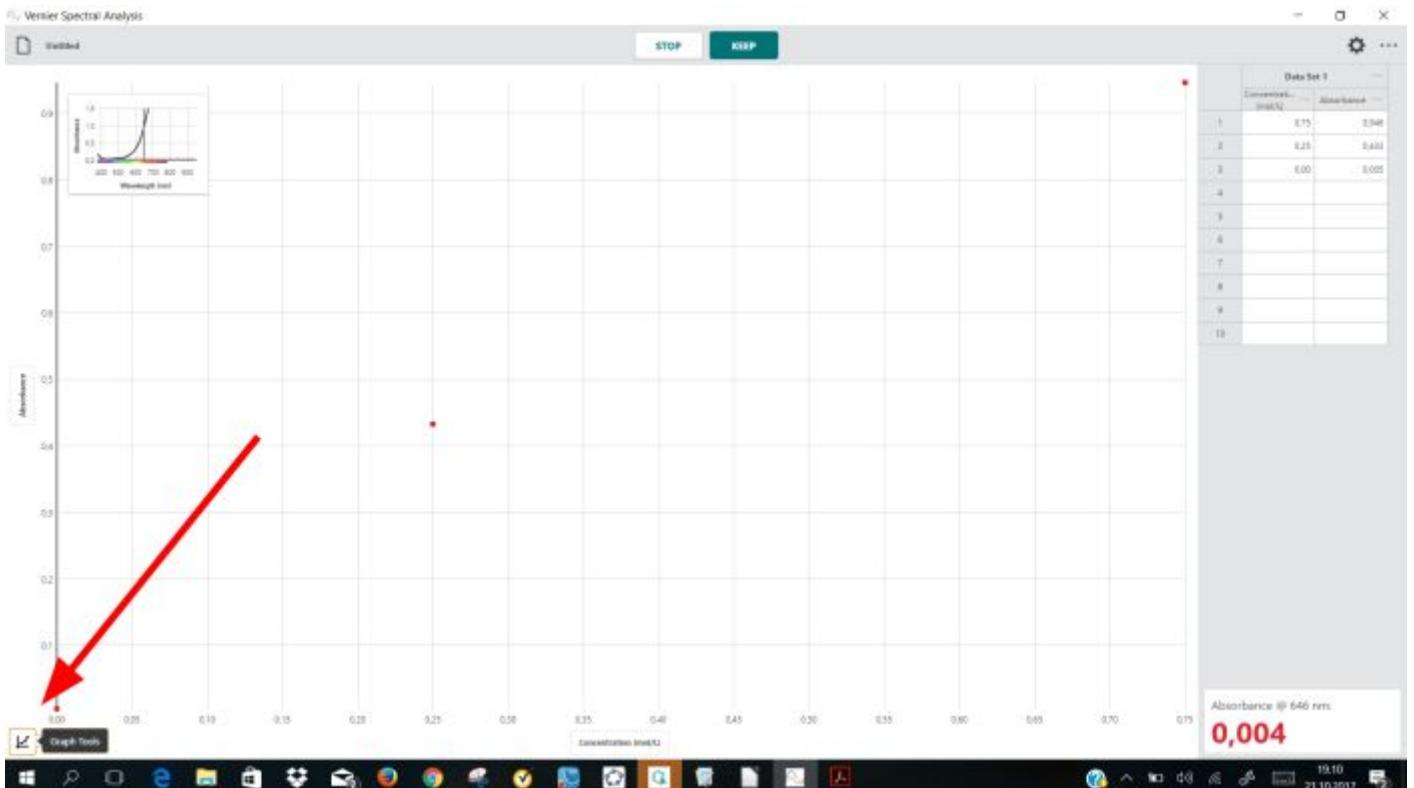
Vernier Spectral Analysis

Untitled

STOP

KEEP

1.8
1.2
0.8
0.2
Absorbance
400 500 600 700 800 900
Wavelength (nm)

0.9
0.8
0.7
0.6
0.5
0.4
0.3
0.2
0.1
Absorbance

0.00 0.05 0.10 0.15 0.20 0.25 0.30 0.35 0.40 0.45 0.50 0.55 0.60 0.65 0.70 0.75

Concentration (mol/L)

Graph Tools

| | Data Set 1 | |
|---|---|---|
| | Concentrati... (mol/L) | Absorbance |
| 1 | 0,75 | 0,946 |
| 2 | 0,25 | 0,433 |
| 3 | 0,00 | 0,005 |
| 4 | | |
| 5 | | |
| 6 | | |
| 7 | | |
| 8 | | |
| 9 | | |
| 10 | | |

Absorbance @ 646 nm

0,004

19.10
21.10.2017